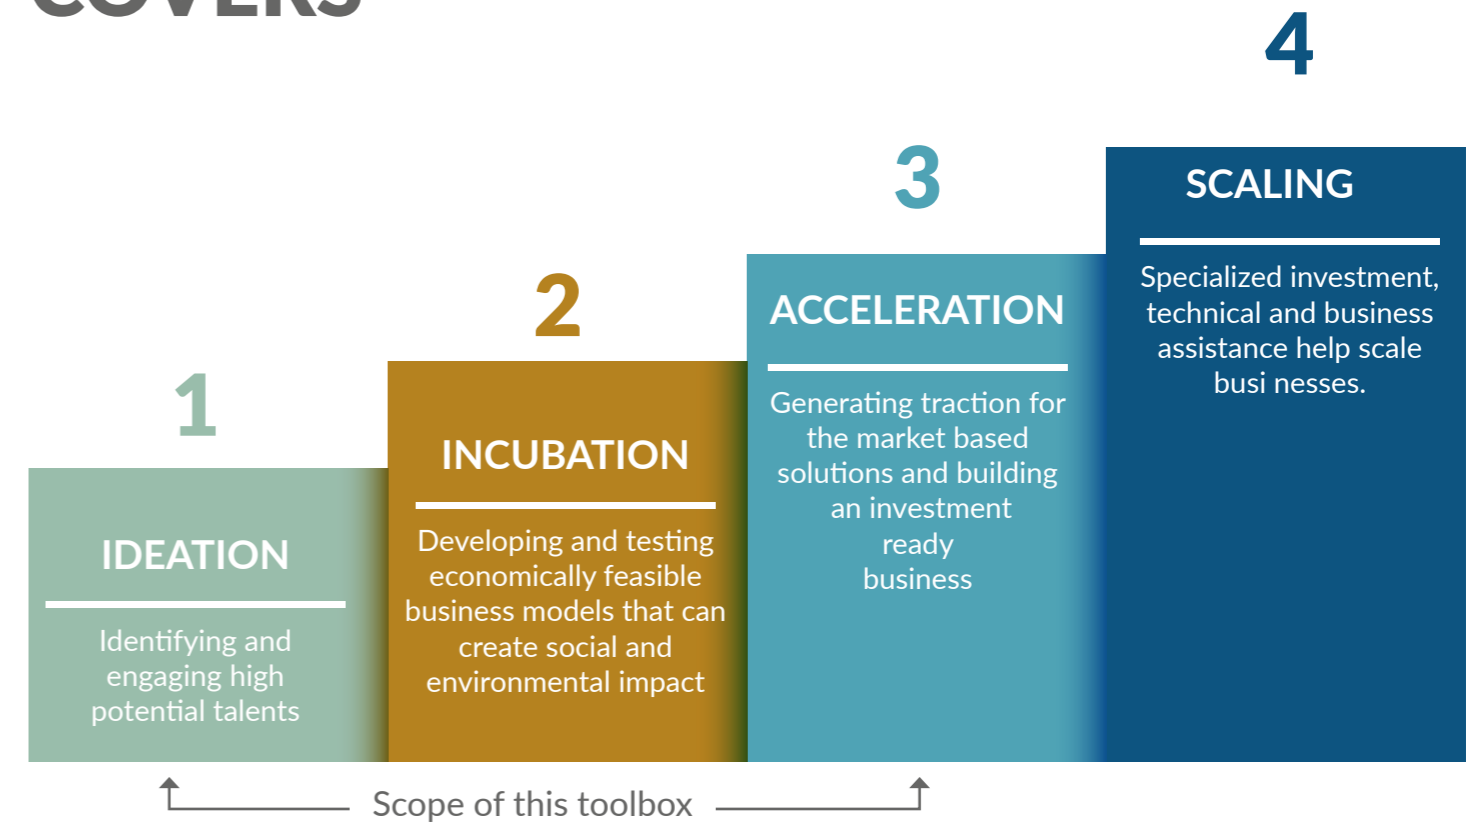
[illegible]

4

SCALING

Specialized investment, technical and business assistance help scale busi nesses.

3

ACCELERATION

Generating traction for the market based solutions and building an investment ready business

2

INCUBATION

Developing and testing economically feasible business models that can create social and environmental impact

1

IDEATION

Identifying and engaging high potential talents

Scope of this toolbox